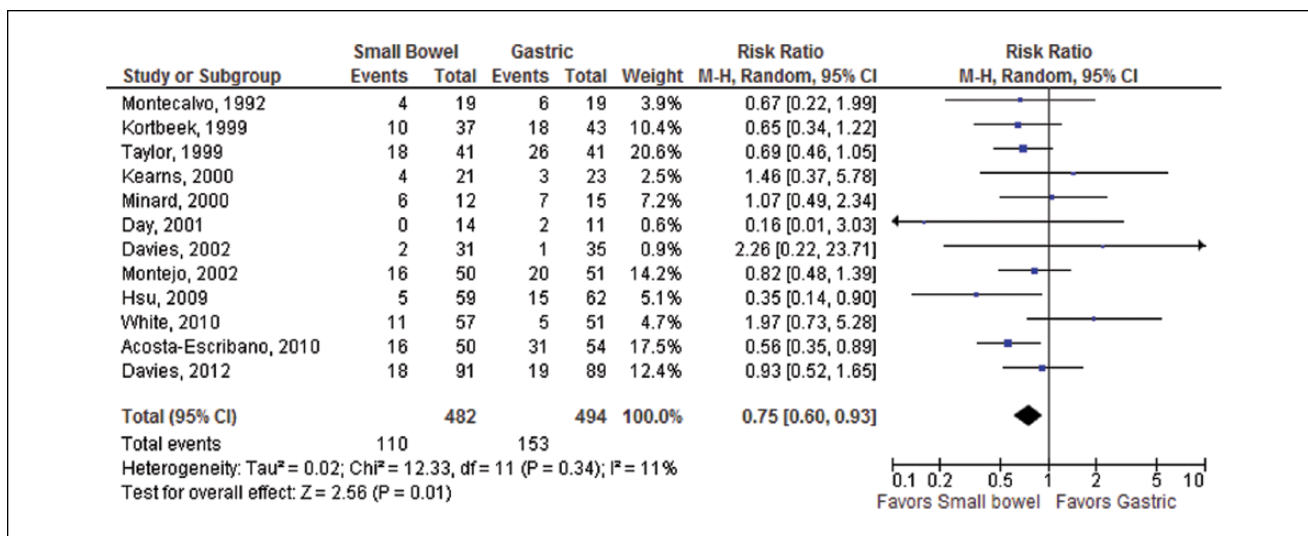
| Study or Subgroup | Small Bowel Events | Small Bowel Total | Gastric Events | Gastric Total | Weight | Risk Ratio M-H, Random, 95% CI |
|---|---|---|---|---|---|---|
| Montecalvo, 1992 | 4 | 19 | 6 | 19 | 3.9% | 0.67 [0.22, 1.99] |
| Kortbeek, 1999 | 10 | 37 | 18 | 43 | 10.4% | 0.65 [0.34, 1.22] |
| Taylor, 1999 | 18 | 41 | 26 | 41 | 20.6% | 0.69 [0.46, 1.05] |
| Kearns, 2000 | 4 | 21 | 3 | 23 | 2.5% | 1.46 [0.37, 5.78] |
| Minard, 2000 | 6 | 12 | 7 | 15 | 7.2% | 1.07 [0.49, 2.34] |
| Day, 2001 | 0 | 14 | 2 | 11 | 0.6% | 0.16 [0.01, 3.03] |
| Davies, 2002 | 2 | 31 | 1 | 35 | 0.9% | 2.26 [0.22, 23.71] |
| Montejo, 2002 | 16 | 50 | 20 | 51 | 14.2% | 0.82 [0.48, 1.39] |
| Hsu, 2009 | 5 | 59 | 15 | 62 | 5.1% | 0.35 [0.14, 0.90] |
| White, 2010 | 11 | 57 | 5 | 51 | 4.7% | 1.97 [0.73, 5.28] |
| Acosta-Escribano, 2010 | 16 | 50 | 31 | 54 | 17.5% | 0.56 [0.35, 0.89] |
| Davies, 2012 | 18 | 91 | 19 | 89 | 12.4% | 0.93 [0.52, 1.65] |
| **Total (95% CI)** | | **482** | | **494** | **100.0%** | **0.75 [0.60, 0.93]** |
| Total events | 110 | | 153 | | | |

Heterogeneity: Tau² = 0.02; Chi² = 12.33, df = 11 (P = 0.34); I² = 11%
Test for overall effect: Z = 2.56 (P = 0.01)

Risk Ratio
M-H, Random, 95% CI

0.1 0.2 0.5 1 2 5 10
Favors Small bowel Favors Gastric